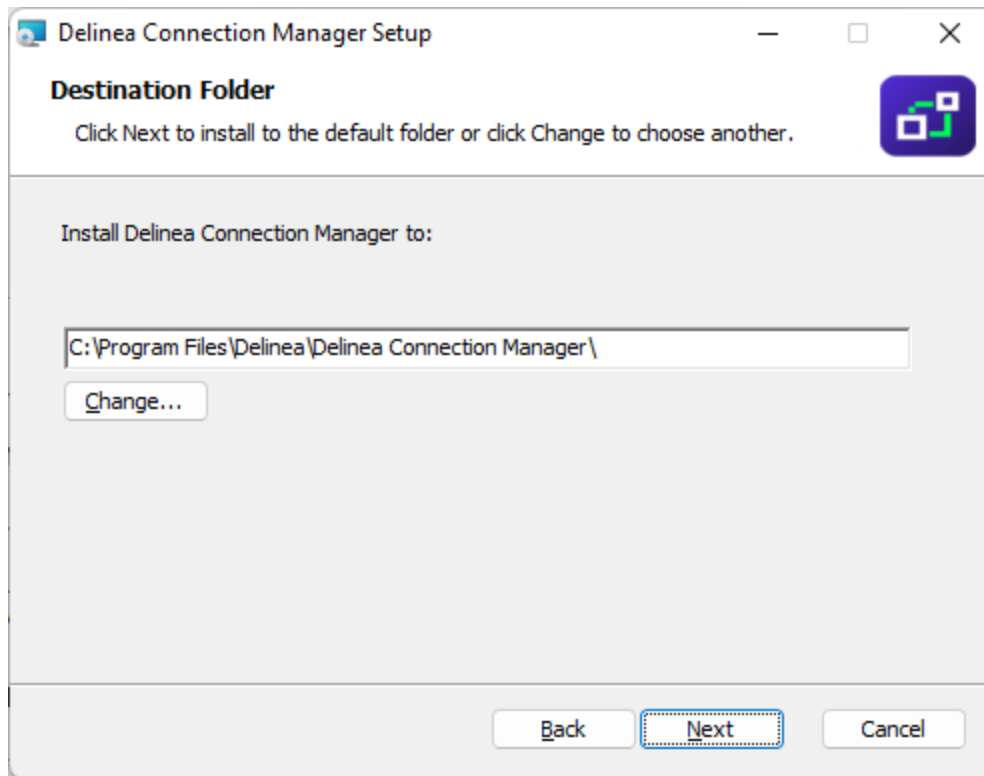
Delinea Connection Manager Setup

Destination Folder

Click Next to install to the default folder or click Change to choose another.

Install Delinea Connection Manager to:

C:\Program Files\Delinea\Delinea Connection Manager\

Change...

Back

Next

Cancel